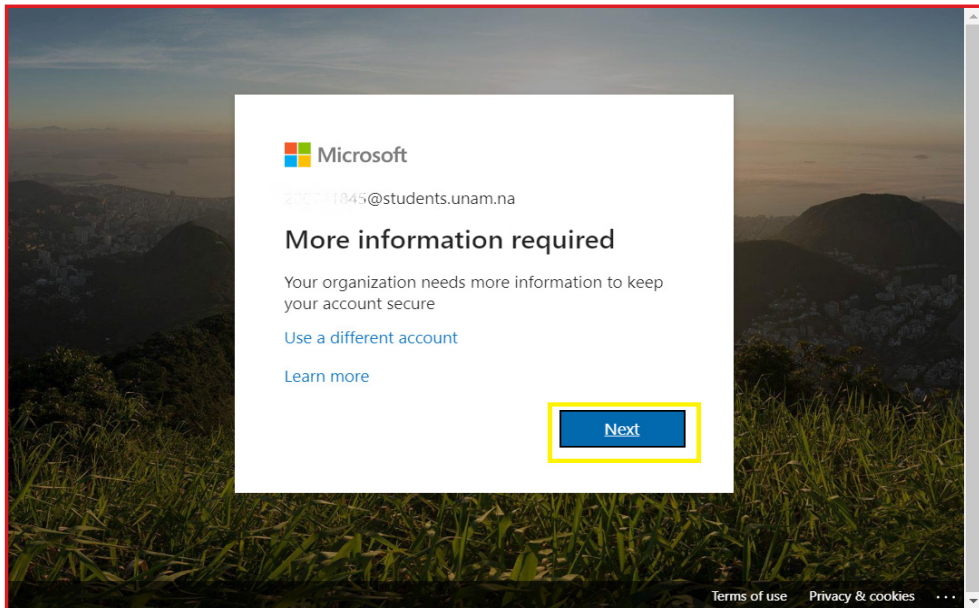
Microsoft

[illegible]45@students.unam.na

More information required

Your organization needs more information to keep your account secure

Use a different account

Learn more

Next

Terms of use Privacy & cookies ...